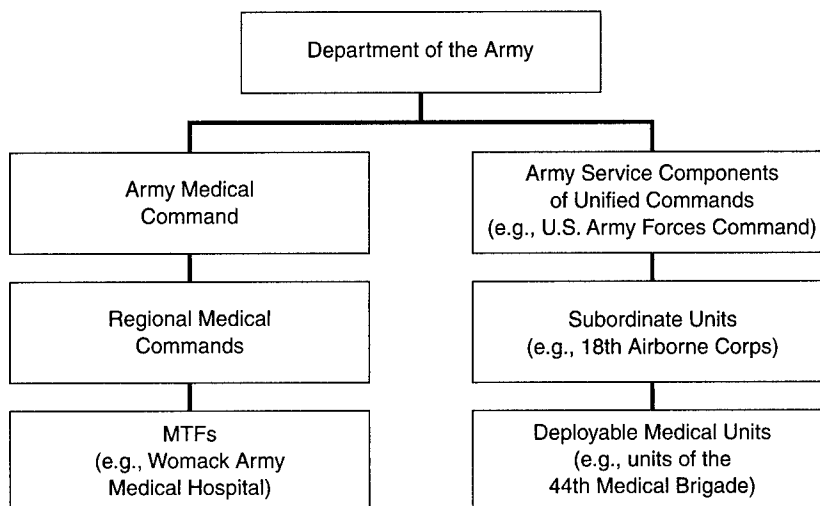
Department of the Army

Army Medical Command

Regional Medical Commands

MTFs (e.g., Womack Army Medical Hospital)

Army Service Components of Unified Commands (e.g., U.S. Army Forces Command)

Subordinate Units (e.g., 18th Airborne Corps)

Deployable Medical Units (e.g., units of the 44th Medical Brigade)